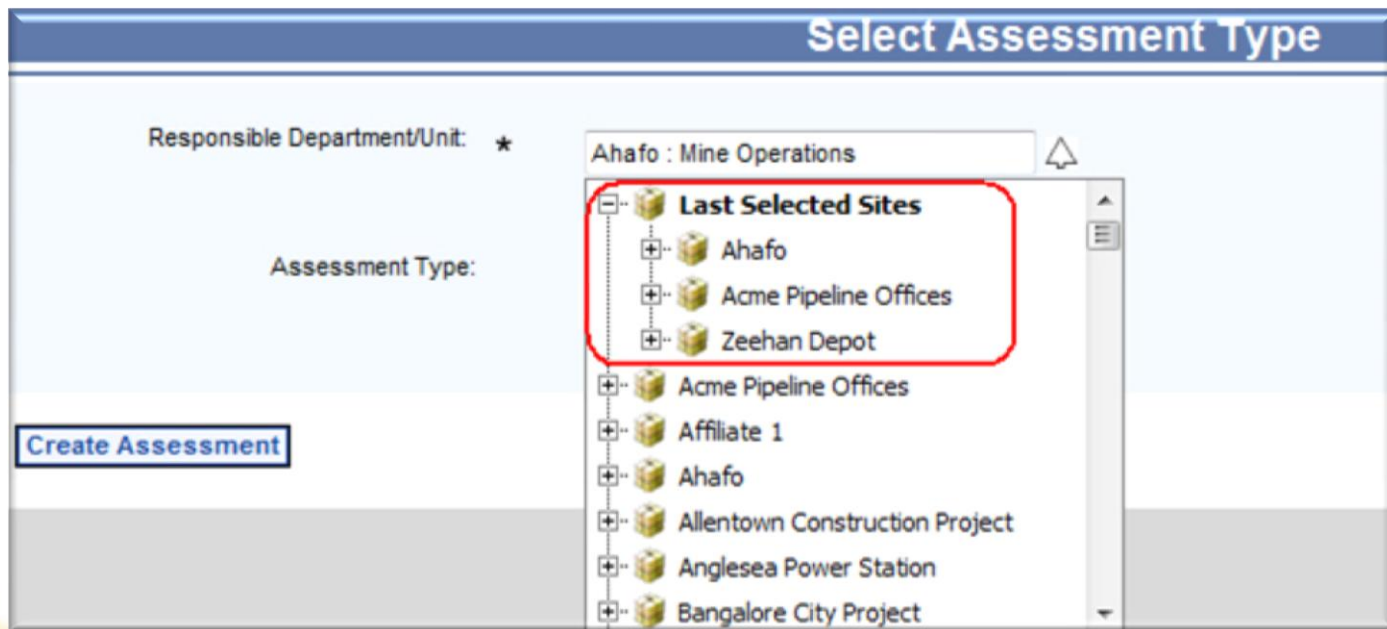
Select Assessment Type

Responsible Department/Unit: *

Ahafo : Mine Operations

Assessment Type:

Create Assessment

Last Selected Sites
Ahafo
Acme Pipeline Offices
Zeehan Depot
Acme Pipeline Offices
Affiliate 1
Ahafo
Allentown Construction Project
Anglesea Power Station
Bangalore City Project